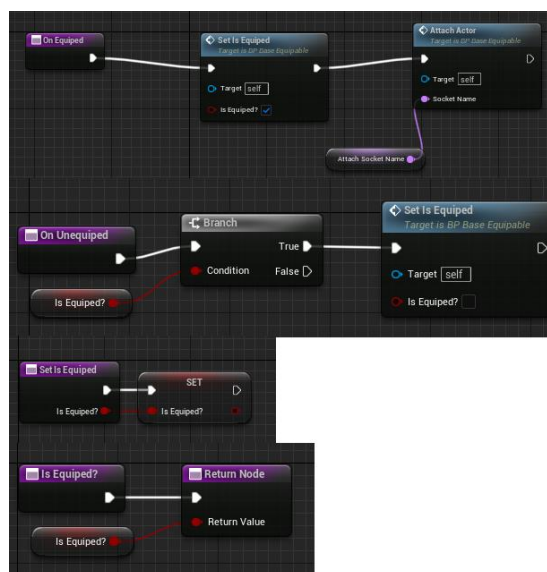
On Equiped

Set Is Equiped
Target is BP Base Equipable
Target self
Is Equiped?

Attach Actor
Target is BP Base Equipable
Target self
Socket Name

Attach Socket Name

On Unequiped

Branch
True
Condition
False

Is Equiped?

Set Is Equiped
Target is BP Base Equipable
Target self
Is Equiped?

Set Is Equiped
Is Equiped?

SET
Is Equiped?

Is Equiped?

Return Node
Return Value

Is Equiped?